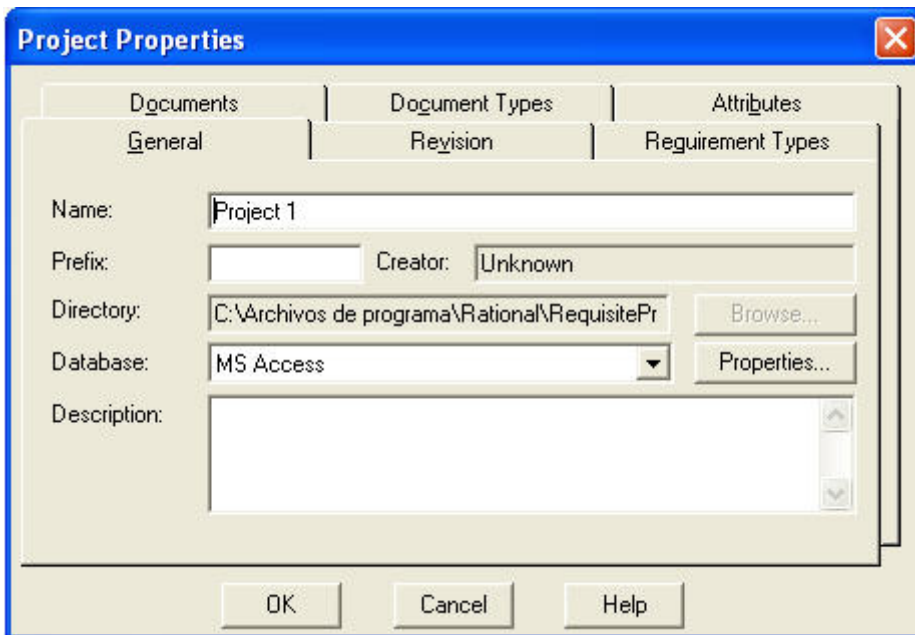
Project Properties

Documents
Document Types
Attributes
General
Revision
Requirement Types

Name: Project 1
Prefix:
Creator: Unknown
Directory: C:\Archivos de programa\Rational\RequisitePr
Browse...
Database: MS Access
Properties...
Description:

OK
Cancel
Help